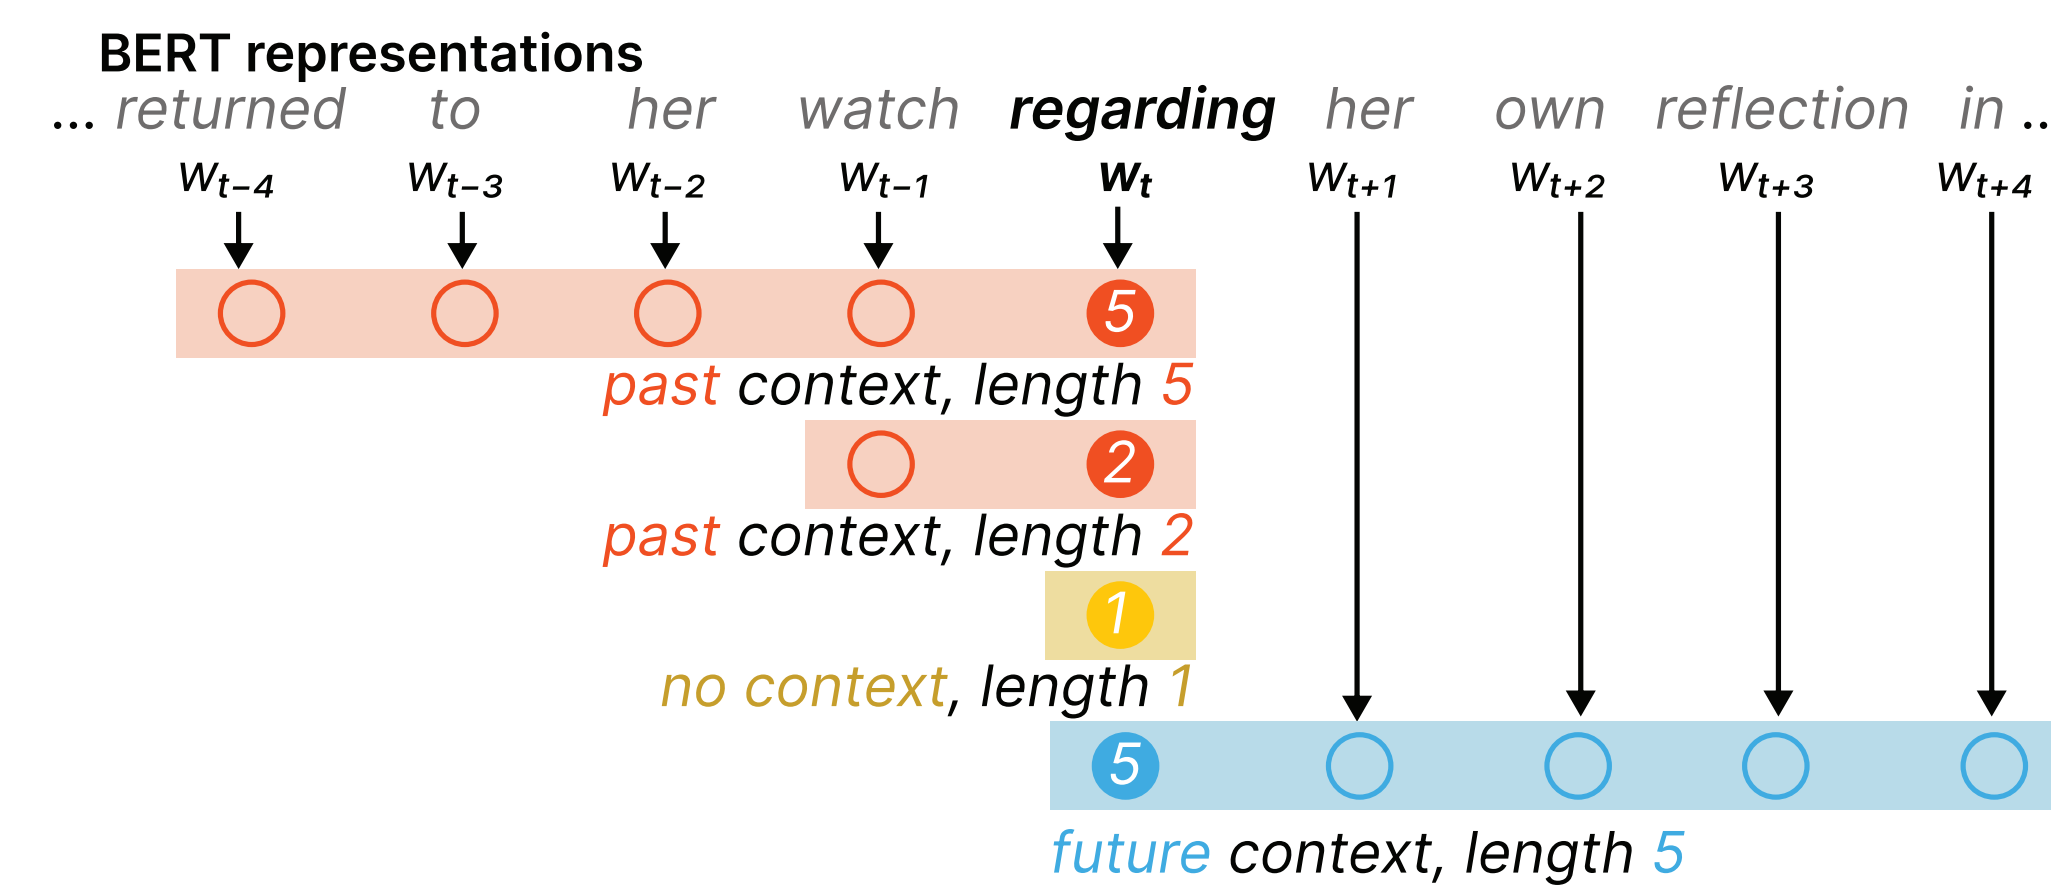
BERT representations

... returned to her watch **regarding** her own reflection in ..

$w_{t-4}$ $w_{t-3}$ $w_{t-2}$ $w_{t-1}$ $w_t$ $w_{t+1}$ $w_{t+2}$ $w_{t+3}$ $w_{t+4}$

5

past context, length 5

2

past context, length 2

1

no context, length 1

5

future context, length 5